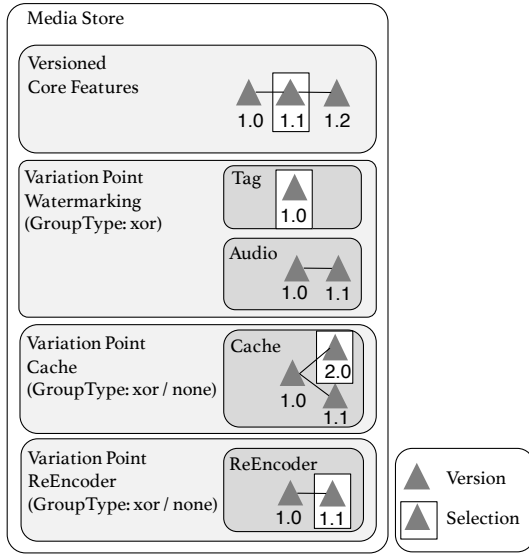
Media Store

Versioned
Core Features

1.0 1.1 1.2

Variation Point
Watermarking
(GroupType: xor)

Tag

1.0

Audio

1.0 1.1

Variation Point
Cache
(GroupType: xor / none)

Cache

2.0

1.0

1.1

Variation Point
ReEncoder
(GroupType: xor / none)

ReEncoder

1.0 1.1

Version

Selection